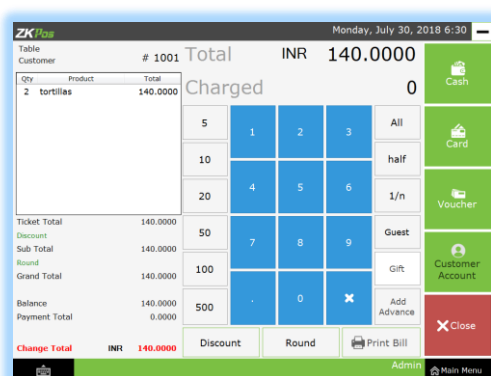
ZKPos

Monday, July 30, 2018 6:30

Table
Customer
# 1001

| Qty | Product | Total |
|---|---|---|
| 2 | tortillas | 140.0000 |

Ticket Total 140.0000
Discount
Sub Total 140.0000
Round
Grand Total 140.0000

Balance 140.0000
Payment Total 0.0000

Change Total INR 140.0000

Total INR 140.0000
Charged 0

5
10
20
50
100
500

1 2 3
4 5 6
7 8 9
. 0 ✖

All
half
1/n
Guest
Gift
Add Advance

Cash
Card
Voucher
Customer Account
Close

Discount
Round
Print Bill

Admin
Main Menu